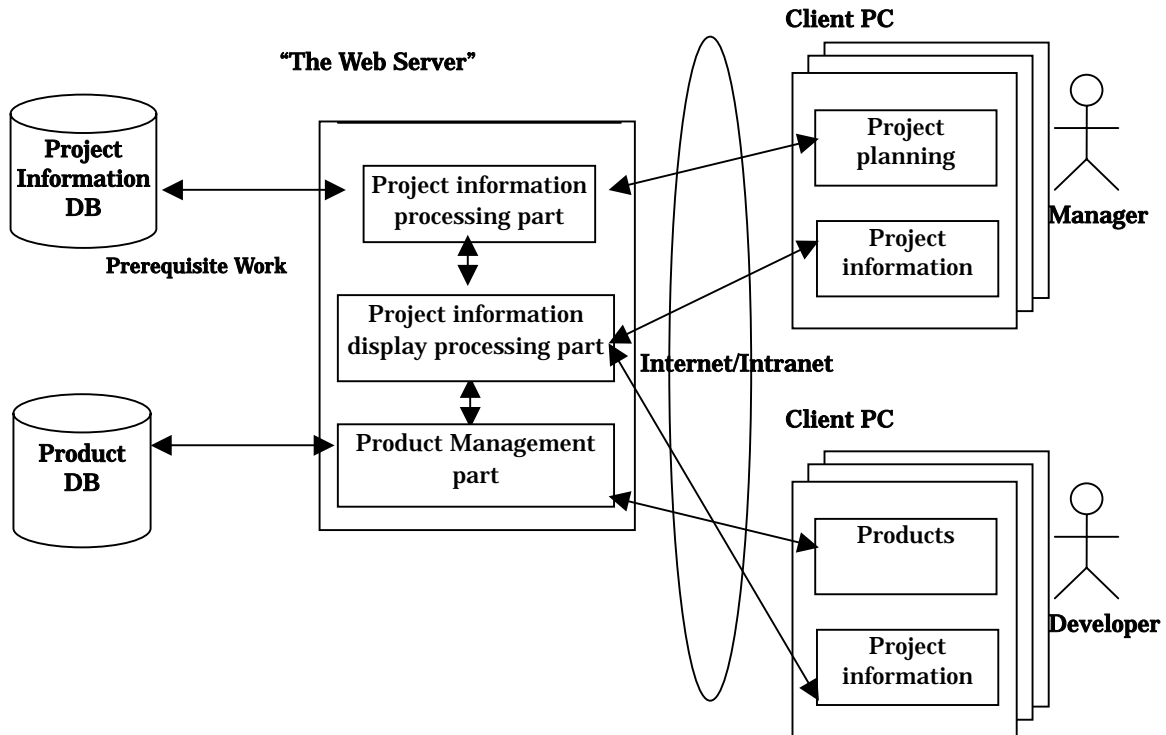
Client PC

"The Web Server"

Project Information DB

Project information processing part

Project planning

Project information

Manager

Prerequisite Work

Project information display processing part

Internet/Intranet

Client PC

Product DB

Product Management part

Products

Developer

Project information